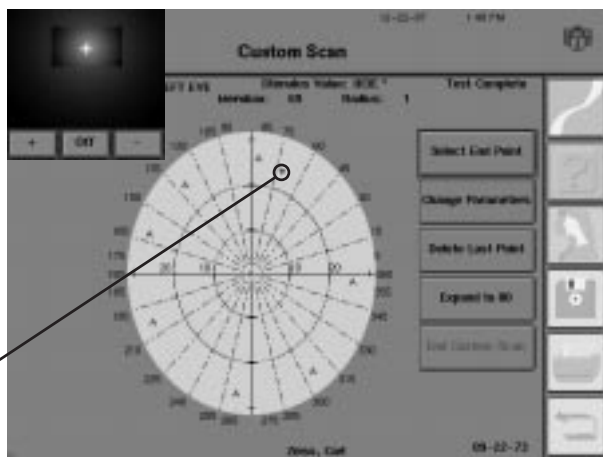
+ Off -

Custom Scan

LEFT EYE Stimulus Value: III3E * Test Complete

Meridian: 69 Radius: 1

Select End Point

Change Parameters

Delete Last Point

Expand to 90

End Custom Scan

Zena, Carl

09-22-73